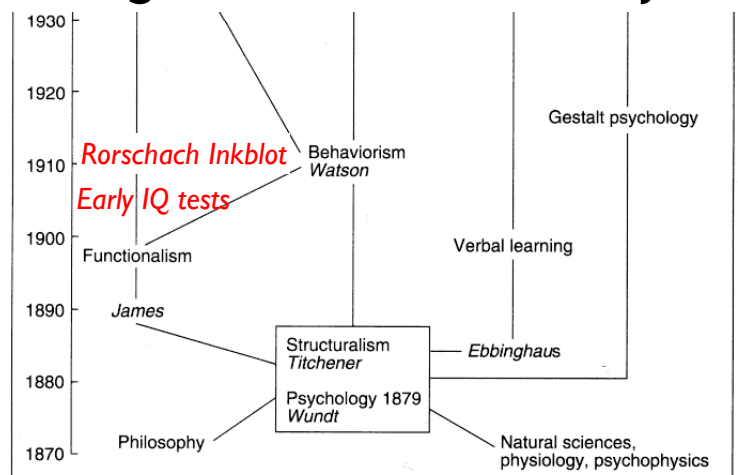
1930
1920
1910
1900
1890
1880
1870

Gestalt psychology

Rorschach Inkblot
Early IQ tests

Behaviorism
*Watson*

Verbal learning

Functionalism

*James*

Structuralism
*Titchener*

*Ebbinghaus*

Psychology 1879
*Wundt*

Philosophy

Natural sciences, physiology, psychophysics